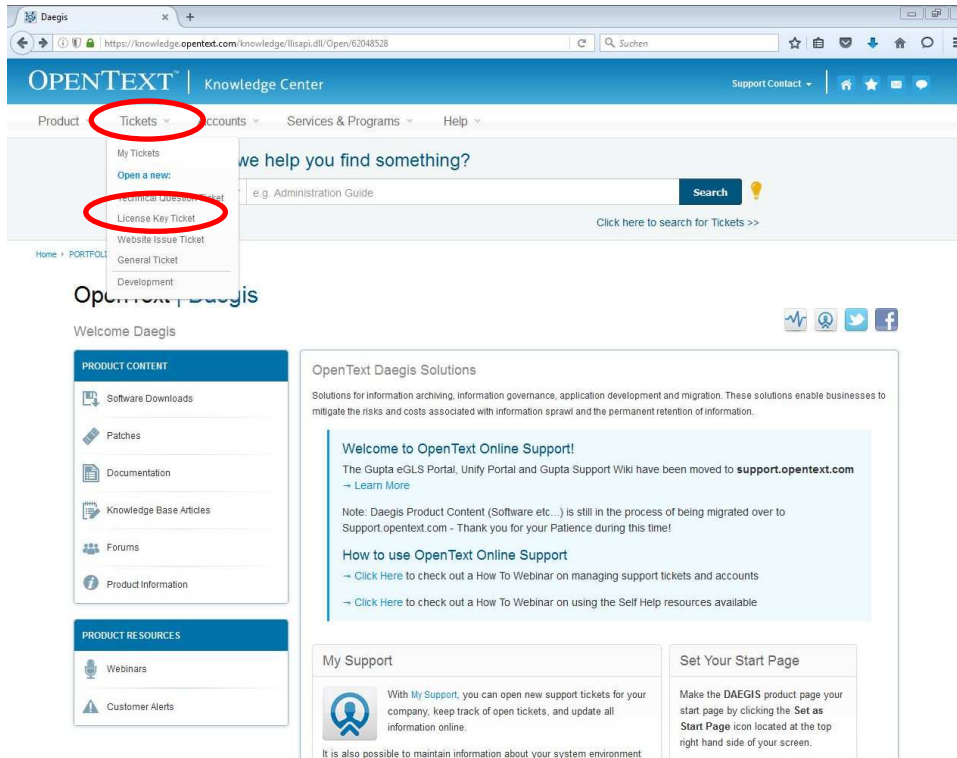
Daegis ×  +

https://knowledge.opentext.com/knowledge/llisapi.dll/Open/62048528

Suchen

OPENTEXT™ | Knowledge Center

Support Contact

Product  Tickets  Accounts  Services & Programs  Help

My Tickets
Open a new:
Technical Question Ticket
License Key Ticket
Website Issue Ticket
General Ticket
Development

we help you find something?

e.g. Administration Guide  Search

Click here to search for Tickets >>

Home › PORTFOLI

OpenText | Daegis

Welcome Daegis

PRODUCT CONTENT
Software Downloads
Patches
Documentation
Knowledge Base Articles
Forums
Product Information

PRODUCT RESOURCES
Webinars
Customer Alerts

OpenText Daegis Solutions

Solutions for information archiving, information governance, application development and migration. These solutions enable businesses to mitigate the risks and costs associated with information sprawl and the permanent retention of information.

Welcome to OpenText Online Support!

The Gupta eGLS Portal, Unify Portal and Gupta Support Wiki have been moved to support.opentext.com
→ Learn More

Note: Daegis Product Content (Software etc...) is still in the process of being migrated over to Support.opentext.com - Thank you for your Patience during this time!

How to use OpenText Online Support

→ Click Here to check out a How To Webinar on managing support tickets and accounts

→ Click Here to check out a How To Webinar on using the Self Help resources available

My Support

With My Support, you can open new support tickets for your company, keep track of open tickets, and update all information online.

It is also possible to maintain information about your system environment

Set Your Start Page

Make the DAEGIS product page your start page by clicking the Set as Start Page icon located at the top right hand side of your screen.